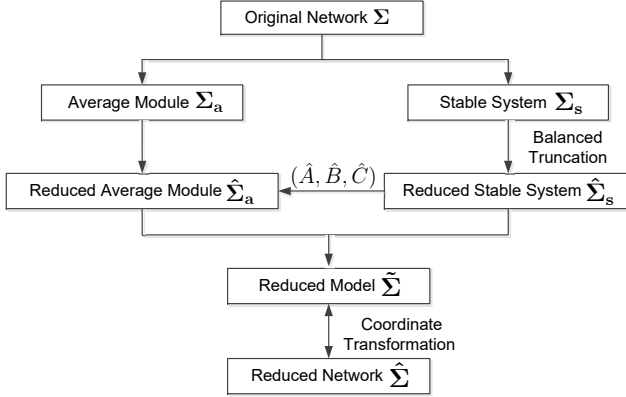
Original Network $\mathbf{\Sigma}$

Average Module $\mathbf{\Sigma_a}$

Stable System $\mathbf{\Sigma_s}$

Balanced Truncation

$(\hat{A}, \hat{B}, \hat{C})$

Reduced Average Module $\hat{\mathbf{\Sigma}}_\mathbf{a}$

Reduced Stable System $\hat{\mathbf{\Sigma}}_\mathbf{s}$

Reduced Model $\tilde{\mathbf{\Sigma}}$

Coordinate Transformation

Reduced Network $\hat{\mathbf{\Sigma}}$